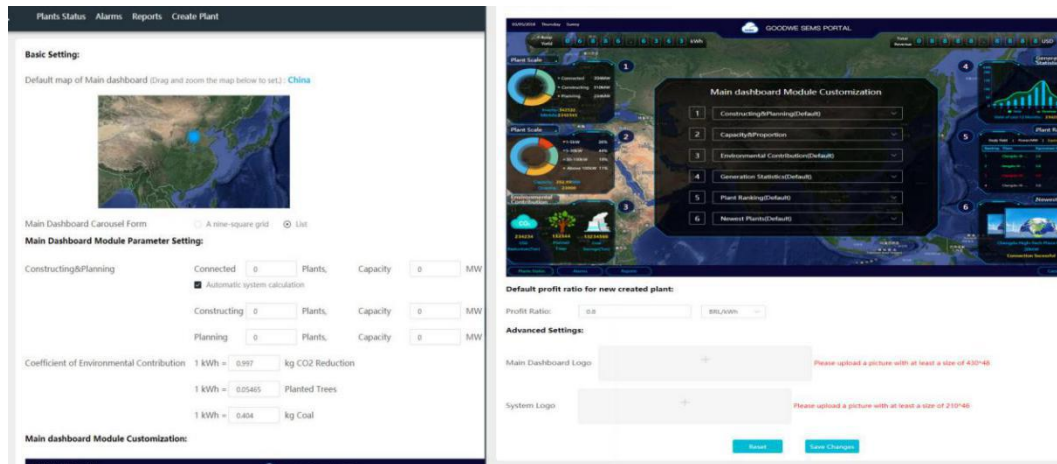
Plants Status Alarms Reports Create Plant

Basic Setting:

Default map of Main dashboard (Drag and zoom the map below to set.) : China

Main Dashboard Carousel Form A nine-square grid List

Main Dashboard Module Parameter Setting:

| | | | | | | |
|---|---|---|---|---|---|---|
| Constructing&Planning | Connected | 0 | Plants, | Capacity | 0 | MW |
| | Automatic system calculation | | | | | |
| | Constructing | 0 | Plants, | Capacity | 0 | MW |
| | Planning | 0 | Plants, | Capacity | 0 | MW |

Coefficient of Environmental Contribution 1 kWh = 0.997 kg CO2 Reduction

1 kWh = 0.05465 Planted Trees

1 kWh = 0.404 kg Coal

Main dashboard Module Customization:

GOODWE SEMS PORTAL

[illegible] kWh

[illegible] USD

Plant Scale

1

2

3

4

5

6

Main dashboard Module Customization

1 Constructing&Planning(Default)

2 Capacity&Proportion

3 Environmental Contribution(Default)

4 Generation Statistics(Default)

5 Plant Ranking(Default)

6 Newest Plants(Default)

Default profit ratio for new created plant:

Profit Ratio: 0.8 BRL/kWh

Advanced Settings:

Main Dashboard Logo + Please upload a picture with at least a size of 430*46

System Logo + Please upload a picture with at least a size of 210*46

Reset Save Changes